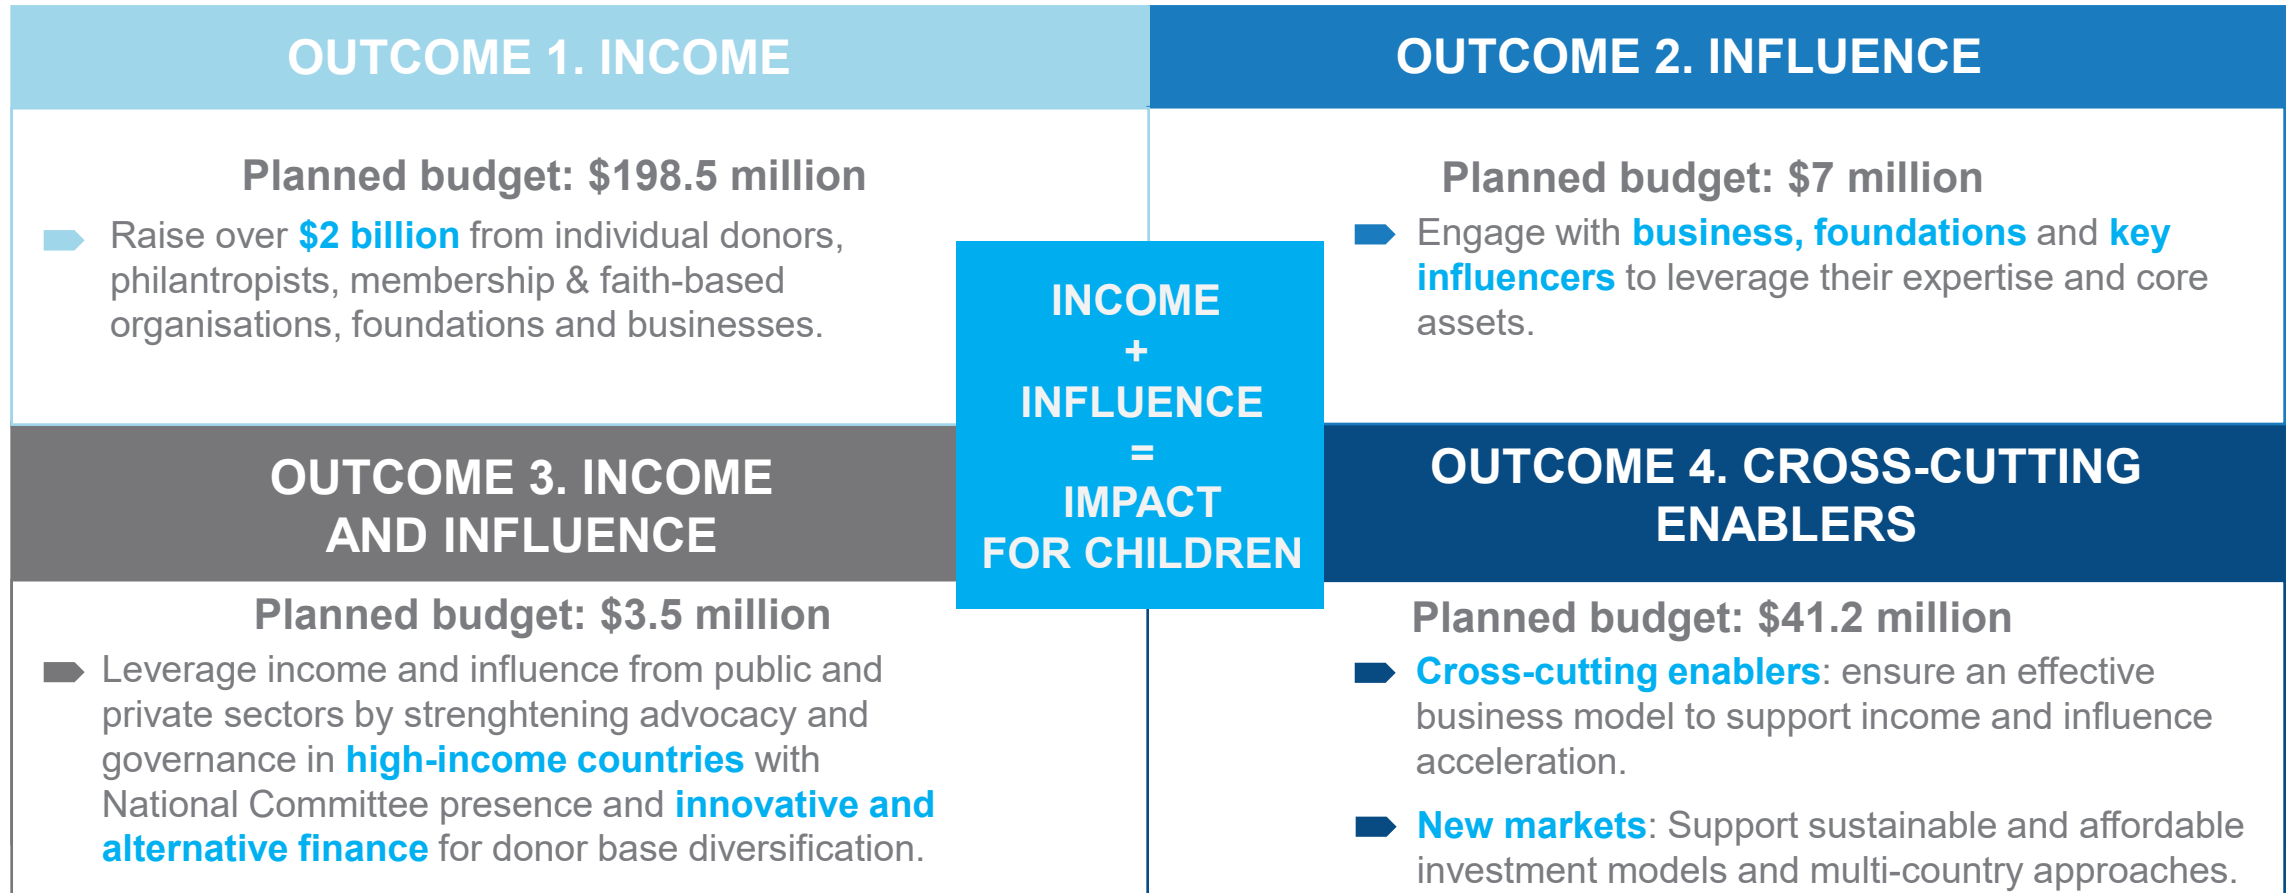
OUTCOME 1. INCOME

Planned budget: $198.5 million

Raise over $2 billion from individual donors, philantropists, membership & faith-based organisations, foundations and businesses.

OUTCOME 2. INFLUENCE

Planned budget: $7 million

Engage with business, foundations and key influencers to leverage their expertise and core assets.

INCOME
+
INFLUENCE
=
IMPACT
FOR CHILDREN

OUTCOME 3. INCOME AND INFLUENCE

Planned budget: $3.5 million

Leverage income and influence from public and private sectors by strenghtening advocacy and governance in high-income countries with National Committee presence and innovative and alternative finance for donor base diversification.

OUTCOME 4. CROSS-CUTTING ENABLERS

Planned budget: $41.2 million

Cross-cutting enablers: ensure an effective business model to support income and influence acceleration.

New markets: Support sustainable and affordable investment models and multi-country approaches.